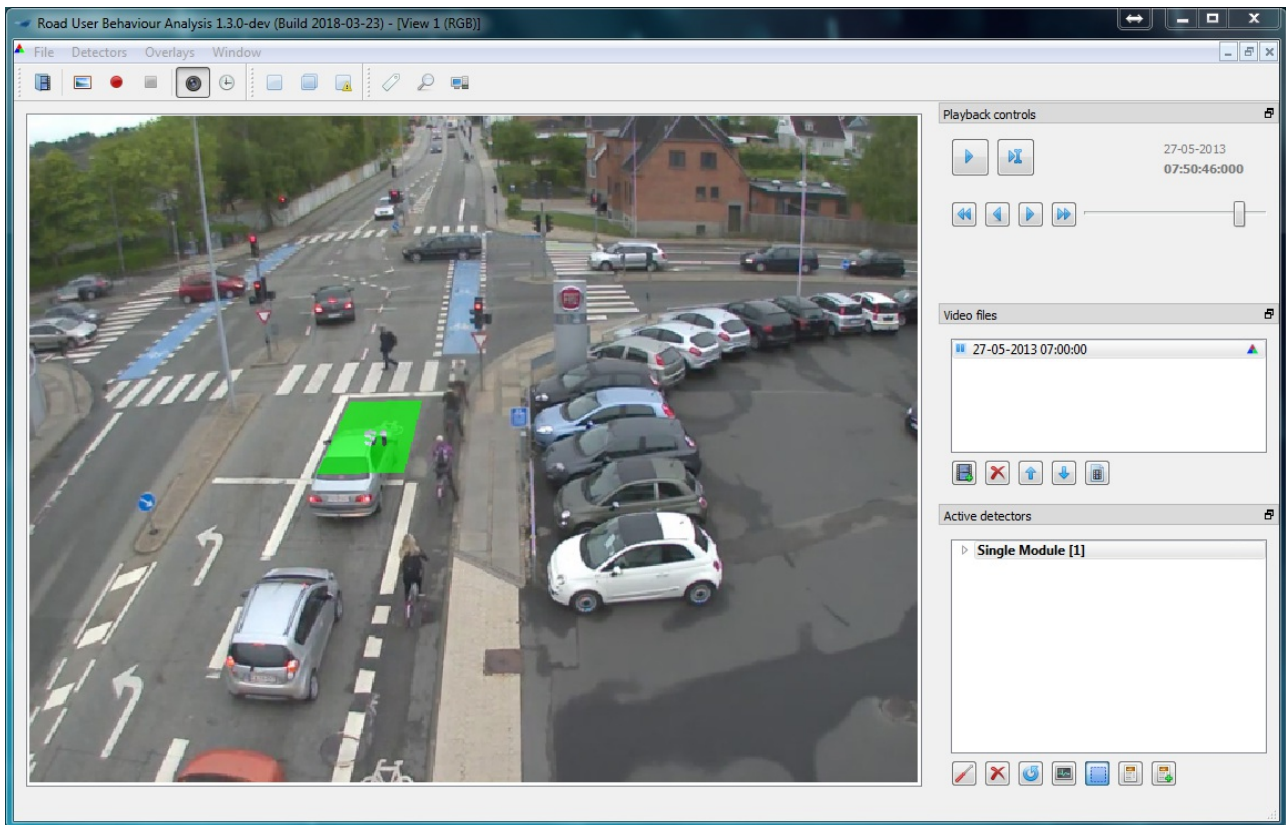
Road User Behaviour Analysis 1.3.0-dev (Build 2018-03-23) - [View 1 (RGB)]

File Detectors Overlays Window

Playback controls

27-05-2013
07:50:46:000

Video files

27-05-2013 07:00:00

Active detectors

Single Module [1]